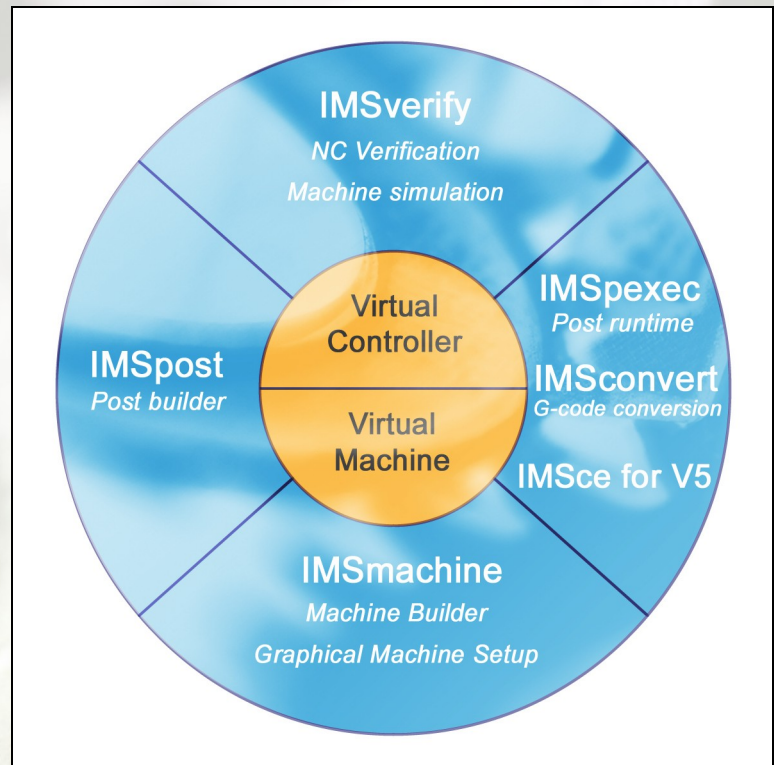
IMSverify
NC Verification
Machine simulation

IMSpost
Post builder

Virtual Controller

Virtual Machine

IMSpexec
Post runtime

IMSconvert
G-code conversion

IMSce for V5

IMSmachine
Machine Builder
Graphical Machine Setup